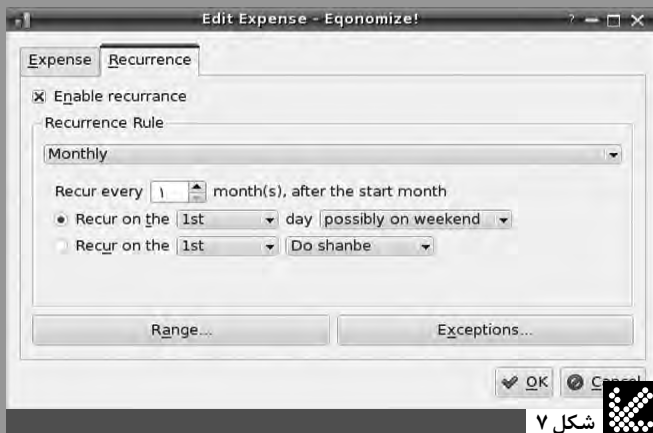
Edit Expense - Eqonomize!

Expense | Recurrence

Enable recurrance

Recurrence Rule

Monthly

Recur every ١ month(s), after the start month

Recur on the 1st day possibly on weekend

Recur on the 1st Do shanbe

Range...

Exceptions...

OK

Cancel

شکل ۷